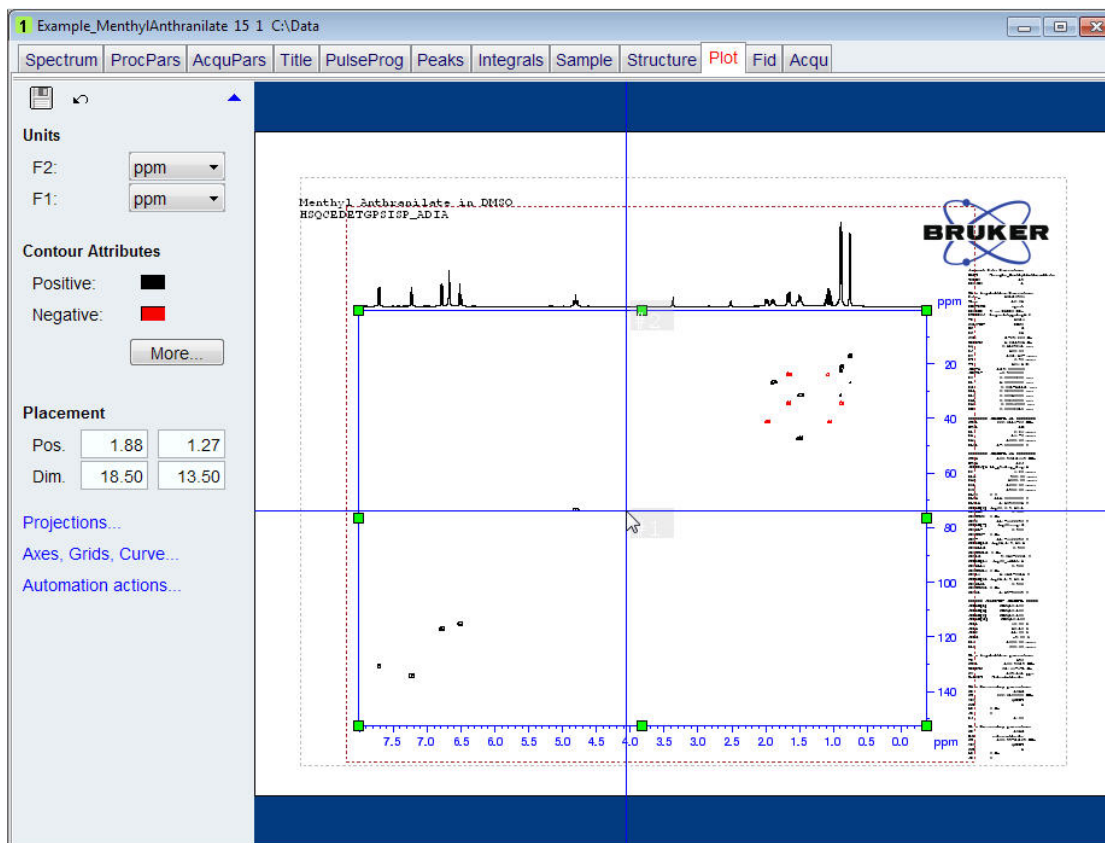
1 Example_MenthylAnthranilate 15 1 C:\Data

Spectrum ProcPars AcquPars Title PulseProg Peaks Integrals Sample Structure Plot Fid Acqu

Units

F2: ppm

F1: ppm

Contour Attributes

Positive:

Negative:

More...

Placement

Pos. 1.88 1.27

Dim. 18.50 13.50

Projections...

Axes, Grids, Curve...

Automation actions...

Menthyl Anthranilate in DMSO
HSQCEDETGPSISP_ADIA

BRUKER

ppm

20

40

60

80

100

120

140

7.5 7.0 6.5 6.0 5.5 5.0 4.5 4.0 3.5 3.0 2.5 2.0 1.5 1.0 0.5 0.0 ppm